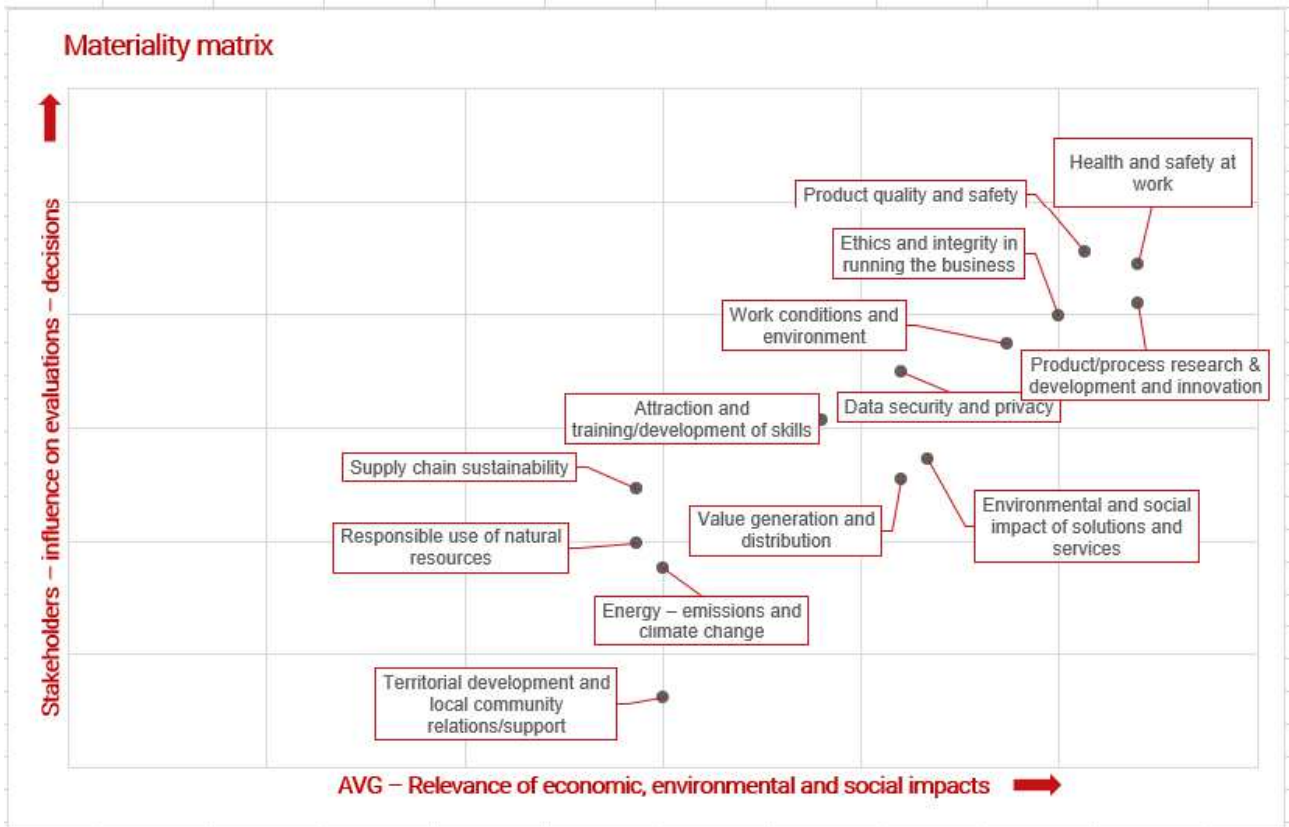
Materiality matrix

Stakeholders – influence on evaluations – decisions

Health and safety at work

Product quality and safety

Ethics and integrity in running the business

Work conditions and environment

Product/process research & development and innovation

Data security and privacy

Attraction and training/development of skills

Supply chain sustainability

Environmental and social impact of solutions and services

Value generation and distribution

Responsible use of natural resources

Energy – emissions and climate change

Territorial development and local community relations/support

AVG – Relevance of economic, environmental and social impacts